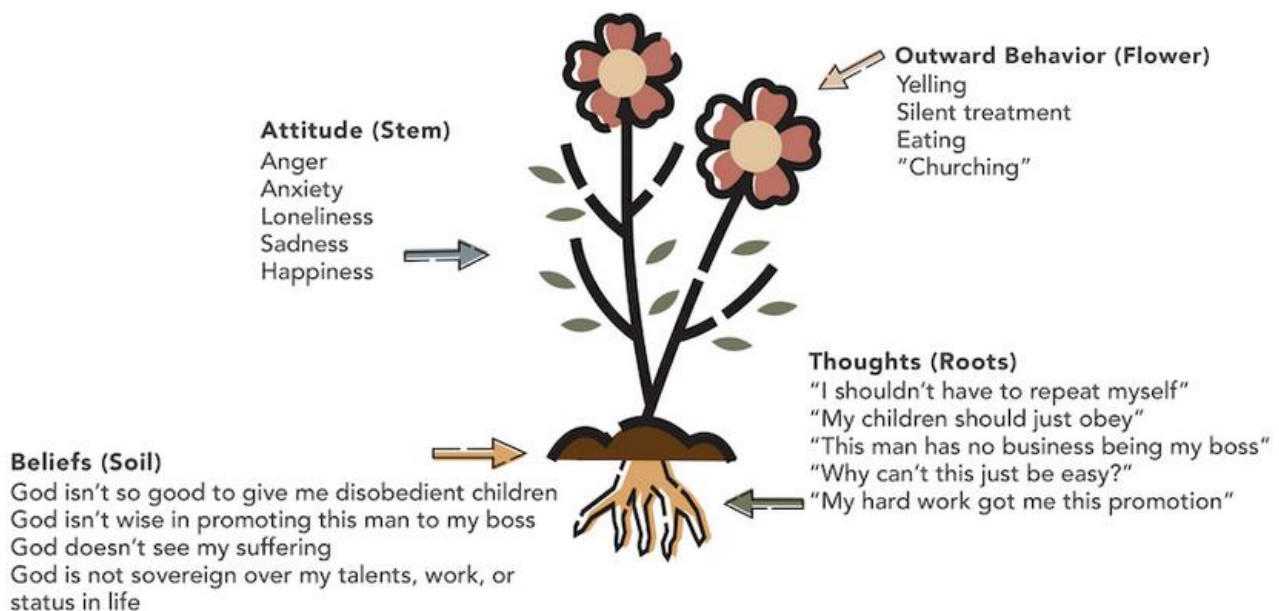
Outward Behavior (Flower)
Yelling
Silent treatment
Eating
"Churching"

Attitude (Stem)
Anger
Anxiety
Loneliness
Sadness
Happiness

Thoughts (Roots)
"I shouldn't have to repeat myself"
"My children should just obey"
"This man has no business being my boss"
"Why can't this just be easy?"
"My hard work got me this promotion"

Beliefs (Soil)
God isn't so good to give me disobedient children
God isn't wise in promoting this man to my boss
God doesn't see my suffering
God is not sovereign over my talents, work, or status in life